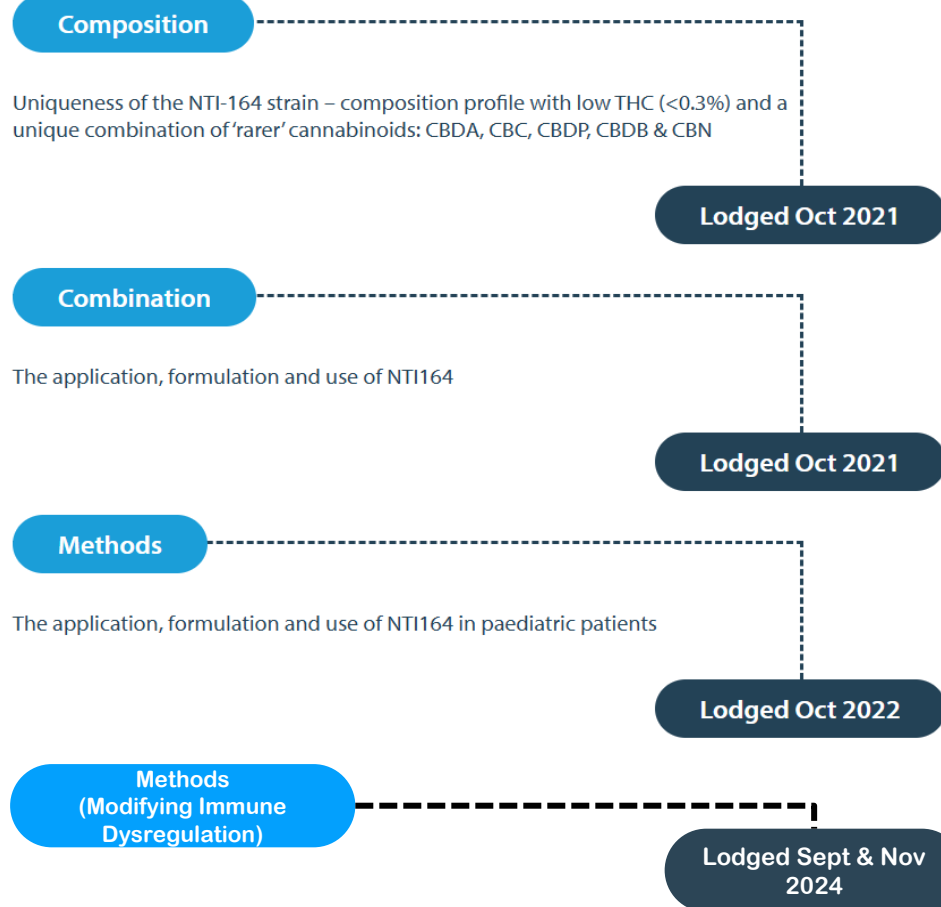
Composition

Uniqueness of the NTI-164 strain – composition profile with low THC (<0.3%) and a unique combination of 'rarer' cannabinoids: CBDA, CBC, CBDP, CBDB & CBN

Lodged Oct 2021

Combination

The application, formulation and use of NTI164

Lodged Oct 2021

Methods

The application, formulation and use of NTI164 in paediatric patients

Lodged Oct 2022

Methods (Modifying Immune Dysregulation)

Lodged Sept & Nov 2024